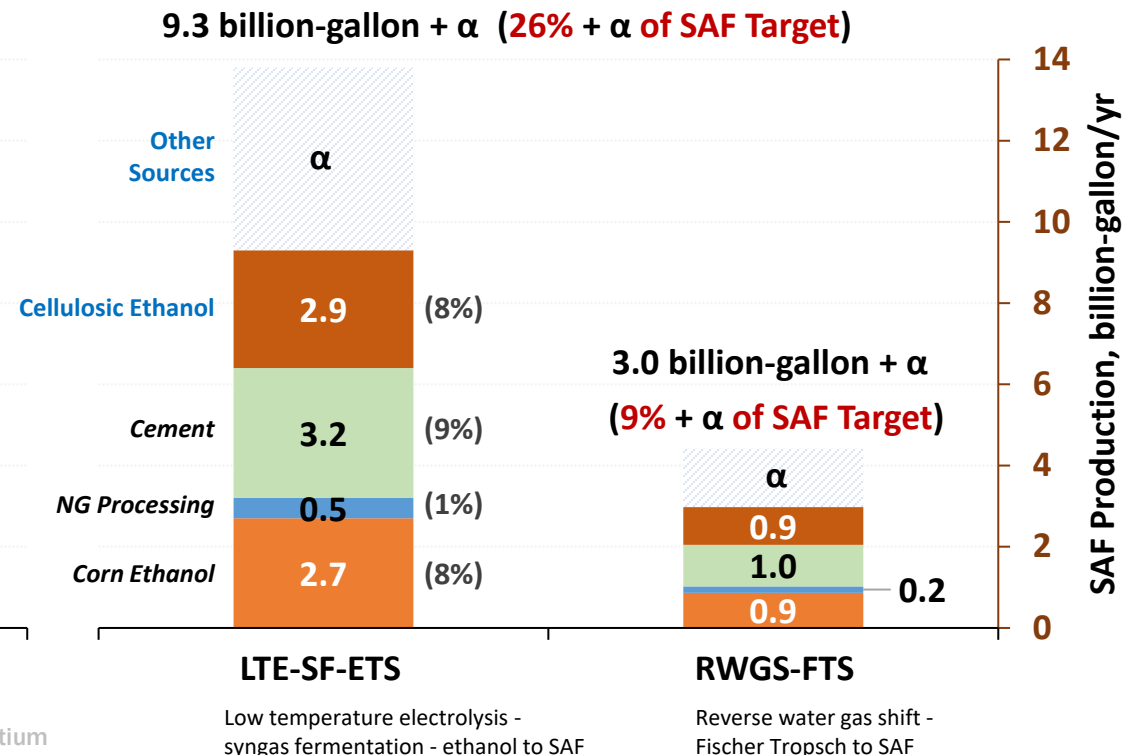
9.3 billion-gallon + α (26% + α of SAF Target)

Other Sources
α

Cellulosic Ethanol
2.9
(8%)

Cement
3.2
(9%)

NG Processing
0.5
(1%)

Corn Ethanol
2.7
(8%)

3.0 billion-gallon + α
(9% + α of SAF Target)

α
0.9
1.0
0.2
0.9

14
12
10
8
6
4
2
0

SAF Production, billion-gallon/yr

LTE-SF-ETS
Low temperature electrolysis - syngas fermentation - ethanol to SAF

RWGS-FTS
Reverse water gas shift - Fischer Tropsch to SAF

tium